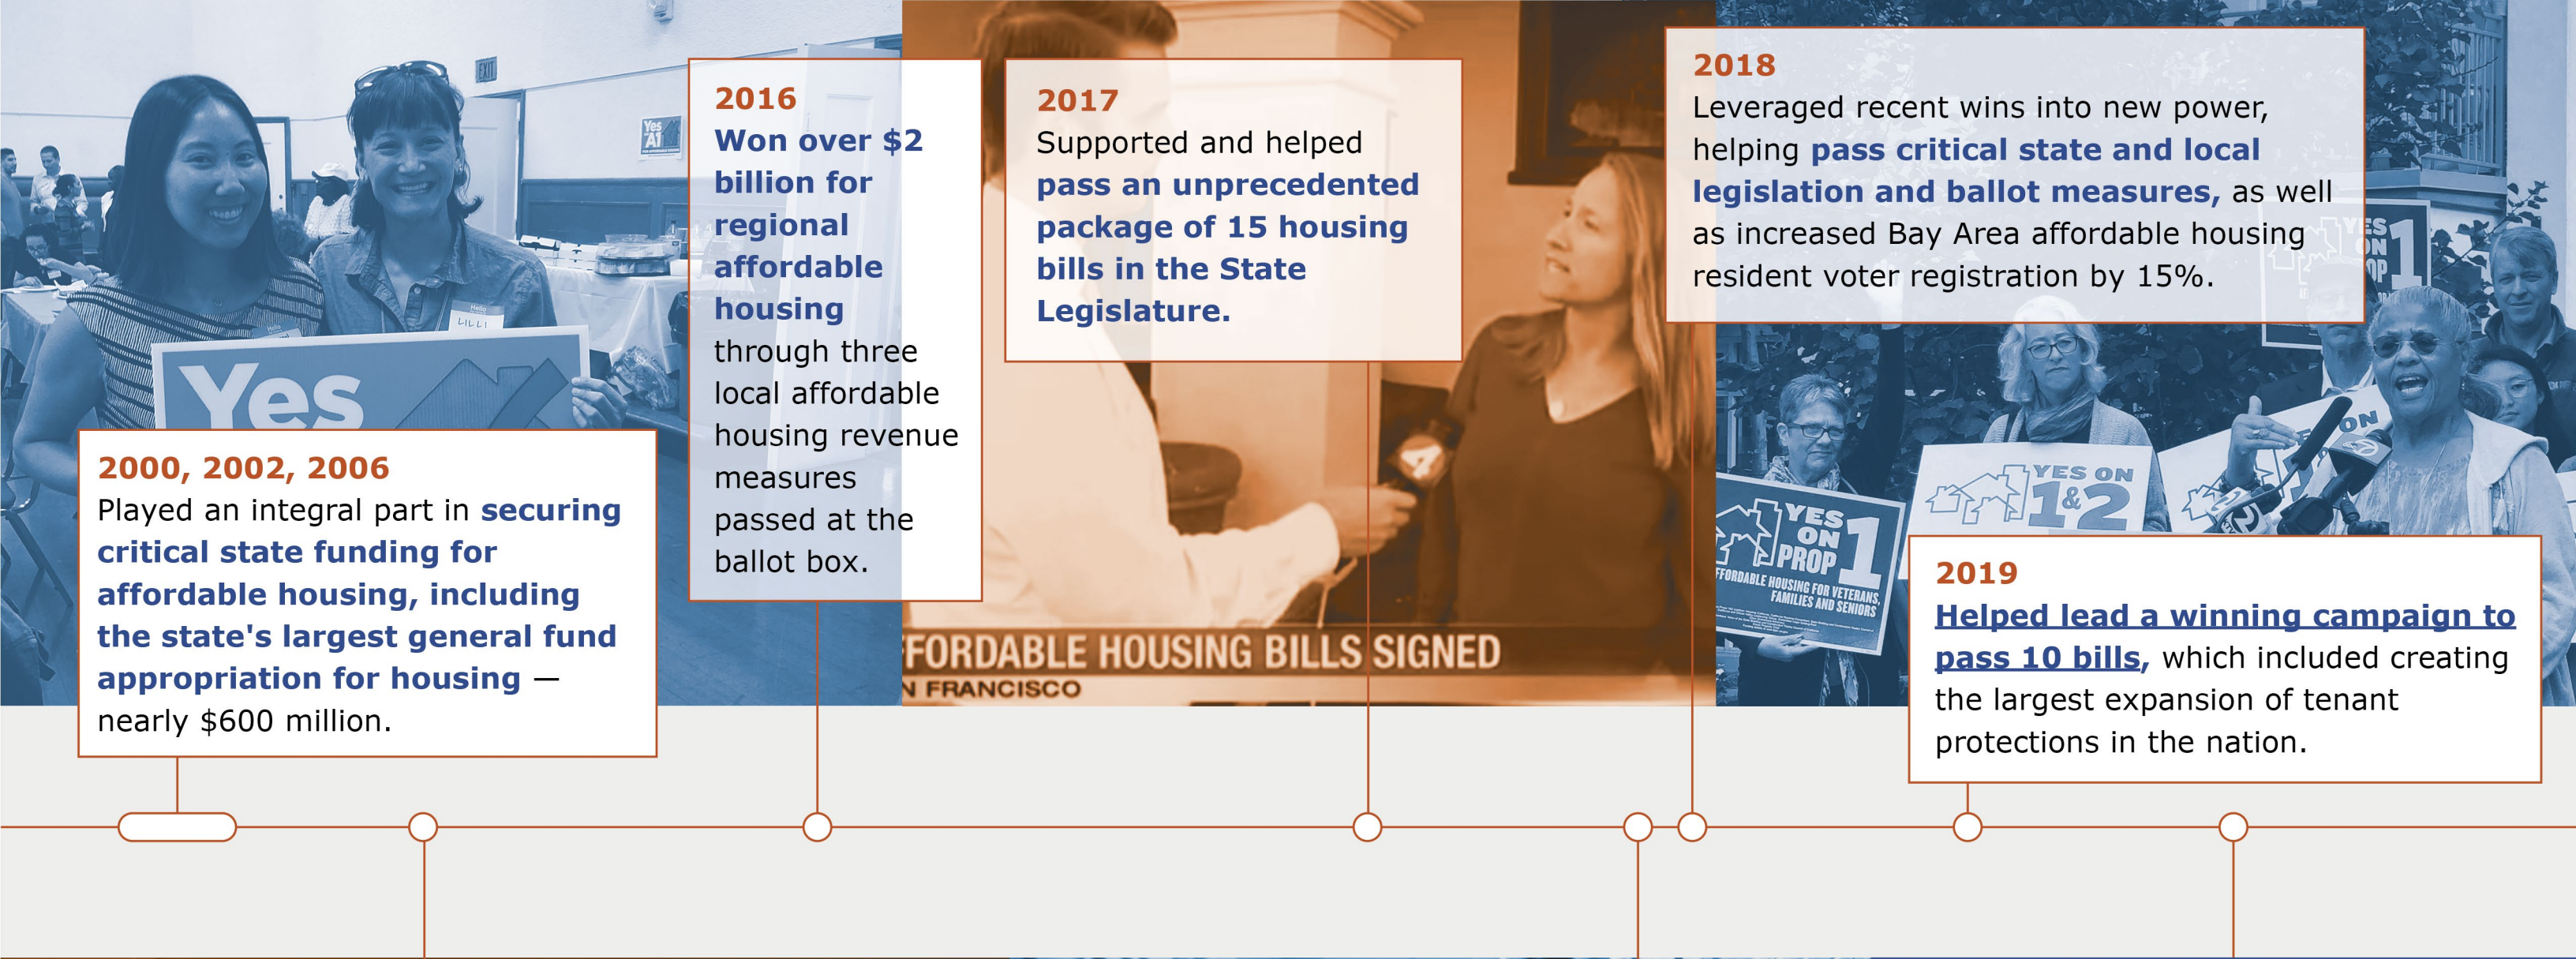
2016
Won over $2 billion for regional affordable housing through three local affordable housing revenue measures passed at the ballot box.

2017
Supported and helped pass an unprecedented package of 15 housing bills in the State Legislature.

2018
Leveraged recent wins into new power, helping pass critical state and local legislation and ballot measures, as well as increased Bay Area affordable housing resident voter registration by 15%.

2000, 2002, 2006
Played an integral part in securing critical state funding for affordable housing, including the state's largest general fund appropriation for housing — nearly $600 million.

2019
Helped lead a winning campaign to pass 10 bills, which included creating the largest expansion of tenant protections in the nation.

Yes

EXIT

Yes AI

LILLI

FORDABLE HOUSING BILLS SIGNED
N FRANCISCO

4

YES ON PROP 1
FFORDABLE HOUSING FOR VETERANS, FAMILIES AND SENIORS

YES ON 1&2

YES ON PROP 1

ON